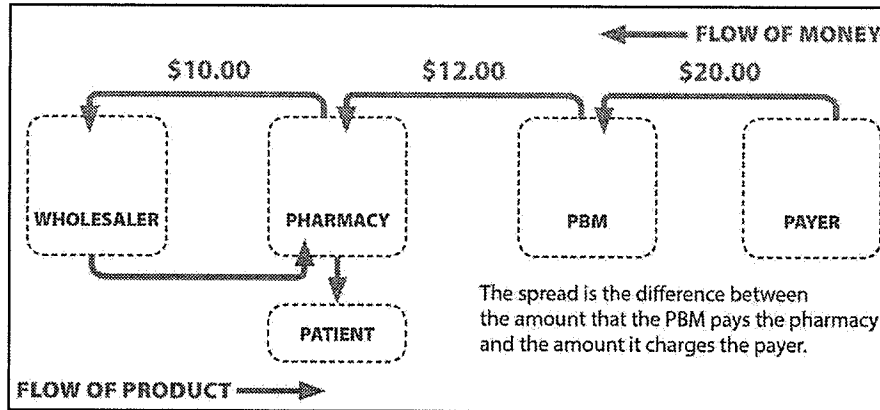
FLOW OF MONEY

\$10.00

\$12.00

\$20.00

WHOLESALER

PHARMACY

PBM

PAYER

PATIENT

The spread is the difference between the amount that the PBM pays the pharmacy and the amount it charges the payer.

FLOW OF PRODUCT